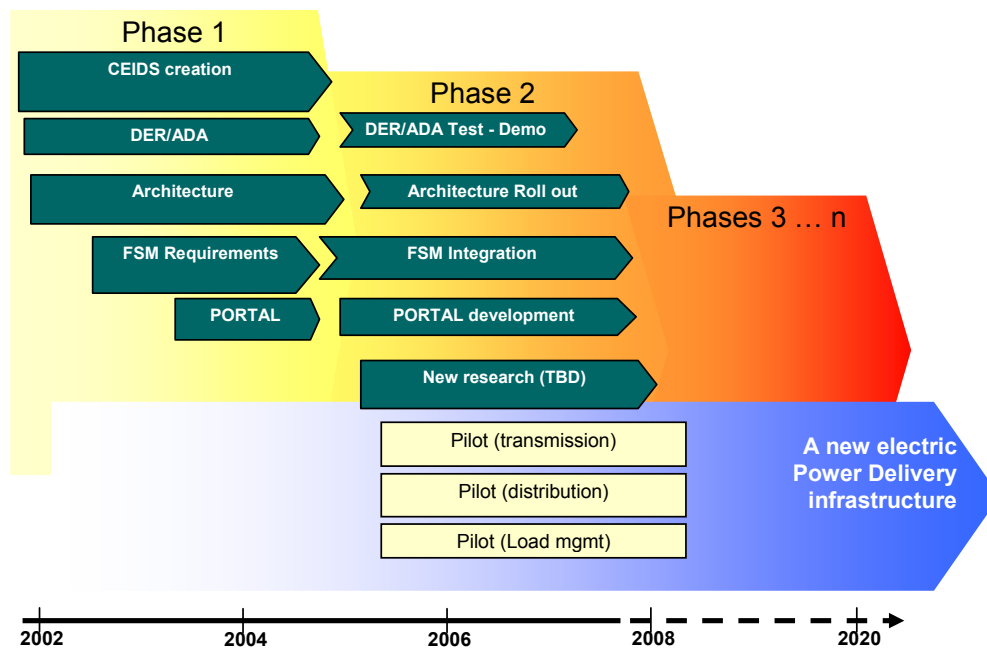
Phase 1

CEIDS creation

DER/ADA

Architecture

FSM Requirements

PORTAL

Phase 2

DER/ADA Test - Demo

Architecture Roll out

FSM Integration

PORTAL development

New research (TBD)

Phases 3 … n

Pilot (transmission)

Pilot (distribution)

Pilot (Load mgmt)

A new electric Power Delivery infrastructure

2002

2004

2006

2008

2020